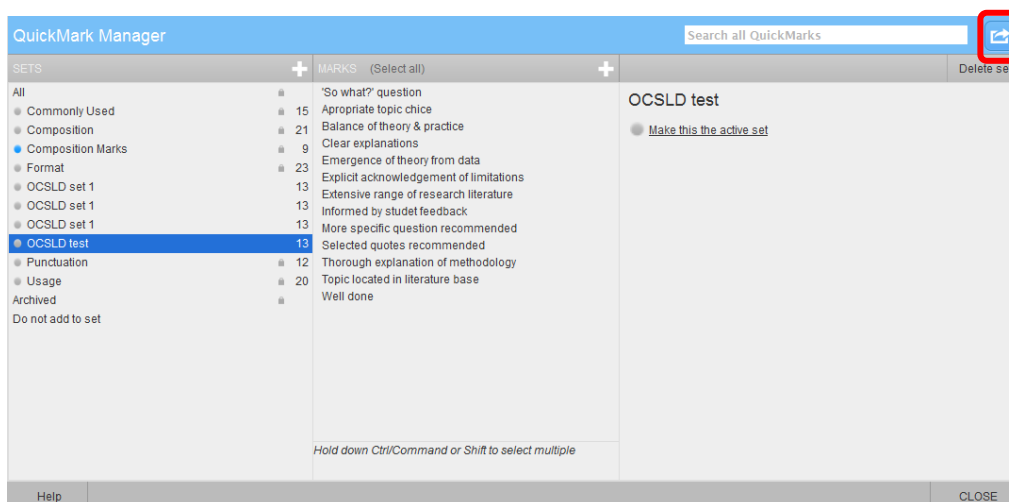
QuickMark Manager

Search all QuickMarks

SETS

All
Commonly Used 15
Composition 21
Composition Marks 9
Format 23
OCSLD set 1 13
OCSLD set 1 13
OCSLD set 1 13
OCSLD test 13
Punctuation 12
Usage 20
Archived
Do not add to set

MARKS (Select all)

'So what?' question
Apropriate topic chice
Balance of theory & practice
Clear explanations
Emergence of theory from data
Explicit acknowledgement of limitations
Extensive range of research literature
Informed by studet feedback
More specific question recommended
Selected quotes recommended
Thorough explanation of methodology
Topic located in literature base
Well done

Hold down Ctrl/Command or Shift to select multiple

Delete se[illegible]

OCSLD test

Make this the active set

Help

CLOSE